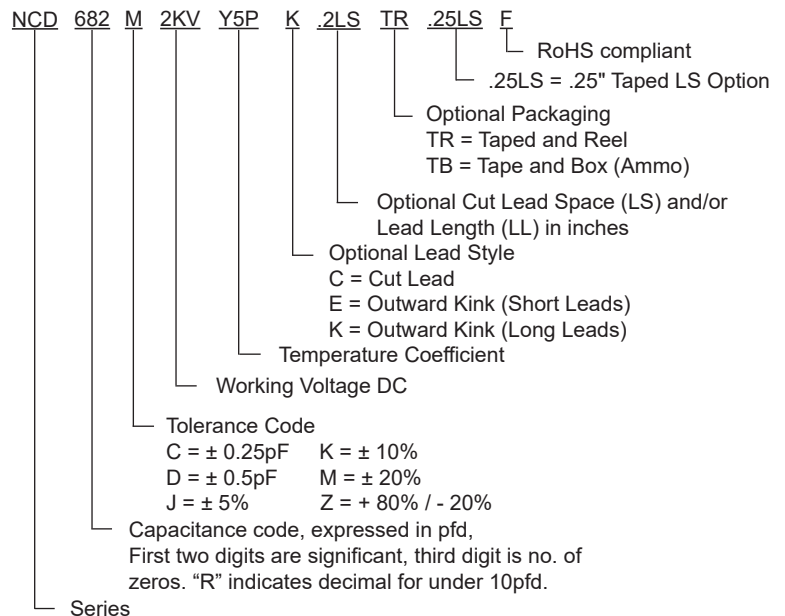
NCD 682 M 2KV Y5P K .2LS TR .25LS F

RoHS compliant

.25LS = .25" Taped LS Option

Optional Packaging
TR = Taped and Reel
TB = Tape and Box (Ammo)

Optional Cut Lead Space (LS) and/or Lead Length (LL) in inches

Optional Lead Style
C = Cut Lead
E = Outward Kink (Short Leads)
K = Outward Kink (Long Leads)

Temperature Coefficient

Working Voltage DC

Tolerance Code
C = ± 0.25pF K = ± 10%
D = ± 0.5pF M = ± 20%
J = ± 5% Z = + 80% / - 20%

Capacitance code, expressed in pfd,
First two digits are significant, third digit is no. of zeros. “R” indicates decimal for under 10pfd.

Series